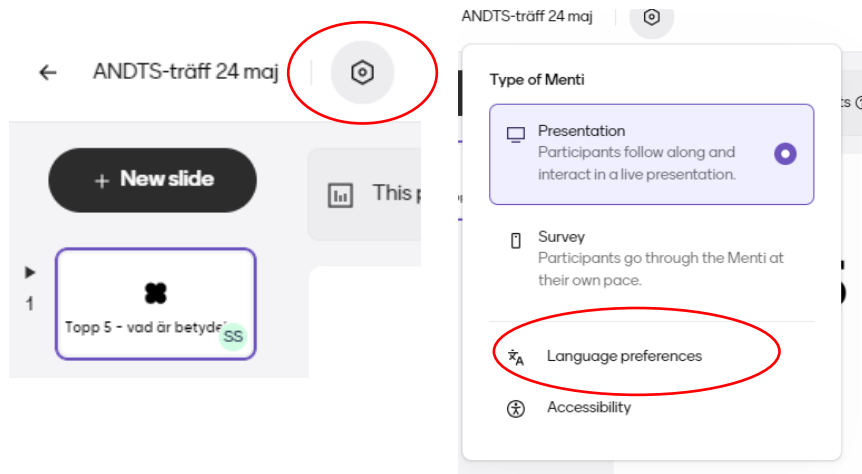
ANDTS-träff 24 maj

+ New slide

This p

1

Topp 5 - vad är betyde

SS

ANDTS-träff 24 maj

Type of Menti

Presentation
Participants follow along and interact in a live presentation.

Survey
Participants go through the Menti at their own pace.

Language preferences

Accessibility